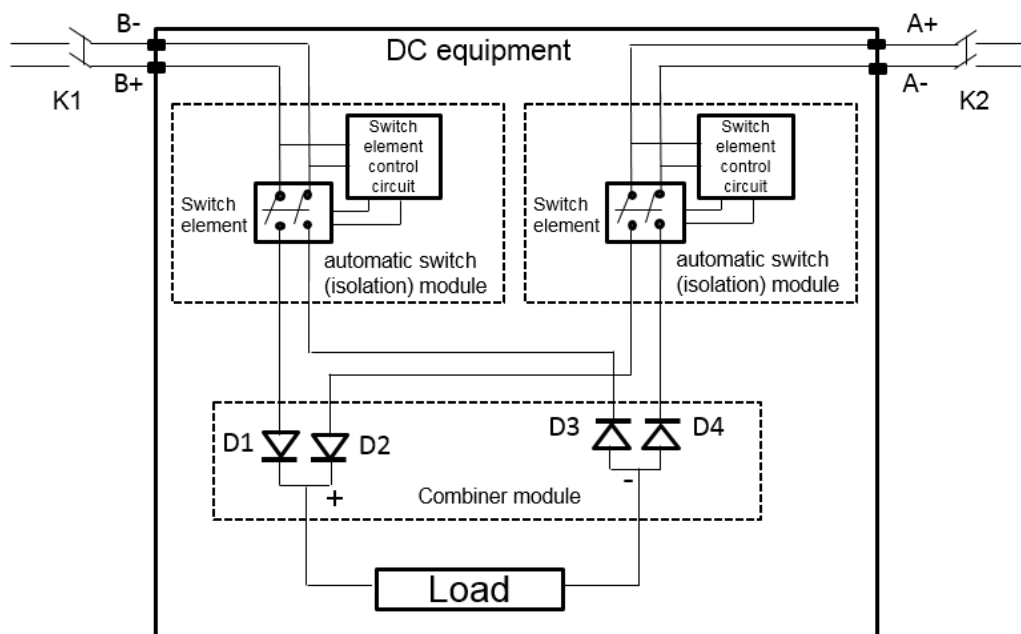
B-
B+
K1
DC equipment
A+
A-
K2
Switch element control circuit
Switch element
automatic switch (isolation) module
Switch element control circuit
Switch element
automatic switch (isolation) module
D1
D2
D3
D4
+
-
Combiner module
Load